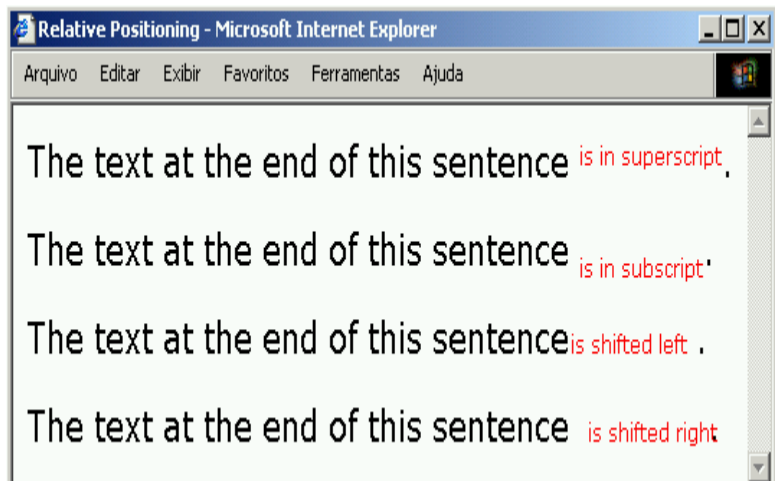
Relative Positioning - Microsoft Internet Explorer

Arquivo Editar Exibir Favoritos Ferramentas Ajuda

The text at the end of this sentence is in superscript.

The text at the end of this sentence is in subscript.

The text at the end of this sentenceis shifted left .

The text at the end of this sentence is shifted right.